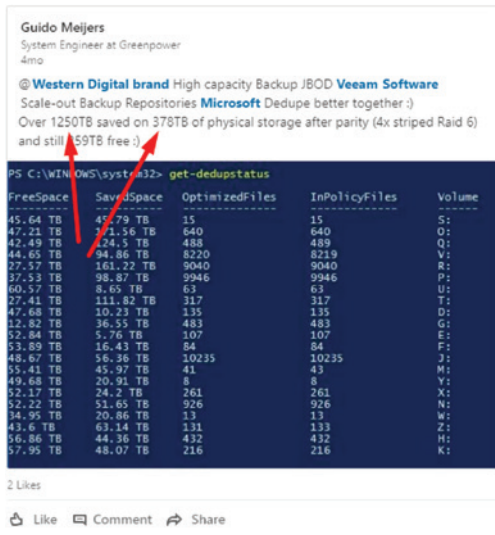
Guido Meijers
System Engineer at Greenpower
4mo

@Western Digital brand High capacity Backup JBOD Veeam Software Scale-out Backup Repositories Microsoft Dedupe better together :)
Over 1250TB saved on 378TB of physical storage after parity (4x striped Raid 6) and still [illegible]59TB free :)

PS C:\WINDOWS\system32> get-dedupstatus

| FreeSpace | SavedSpace | OptimizedFiles | InPolicyFiles | Volume |
|---|---|---|---|---|
| 45.64 TB | 45.79 TB | 15 | 15 | S: |
| 47.21 TB | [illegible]1.56 TB | 640 | 640 | O: |
| 42.49 TB | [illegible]24.5 TB | 488 | 489 | Q: |
| 44.65 TB | 94.86 TB | 8220 | 8219 | V: |
| 27.57 TB | 161.22 TB | 9040 | 9040 | R: |
| 37.53 TB | 98.87 TB | 9946 | 9946 | P: |
| 60.57 TB | 8.65 TB | 63 | 63 | U: |
| 27.41 TB | 111.82 TB | 317 | 317 | T: |
| 47.68 TB | 10.23 TB | 135 | 135 | D: |
| 12.82 TB | 36.55 TB | 483 | 483 | G: |
| 52.84 TB | 5.76 TB | 107 | 107 | E: |
| 53.89 TB | 16.43 TB | 84 | 84 | F: |
| 48.67 TB | 56.36 TB | 10235 | 10235 | J: |
| 55.41 TB | 45.97 TB | 41 | 43 | M: |
| 49.68 TB | 20.91 TB | 8 | 8 | Y: |
| 52.17 TB | 24.2 TB | 261 | 261 | X: |
| 52.22 TB | 51.65 TB | 926 | 926 | N: |
| 34.95 TB | 20.86 TB | 13 | 13 | W: |
| 43.6 TB | 63.14 TB | 131 | 133 | Z: |
| 56.86 TB | 44.36 TB | 432 | 432 | H: |
| 57.95 TB | 48.07 TB | 216 | 216 | K: |

2 Likes

Like Comment Share